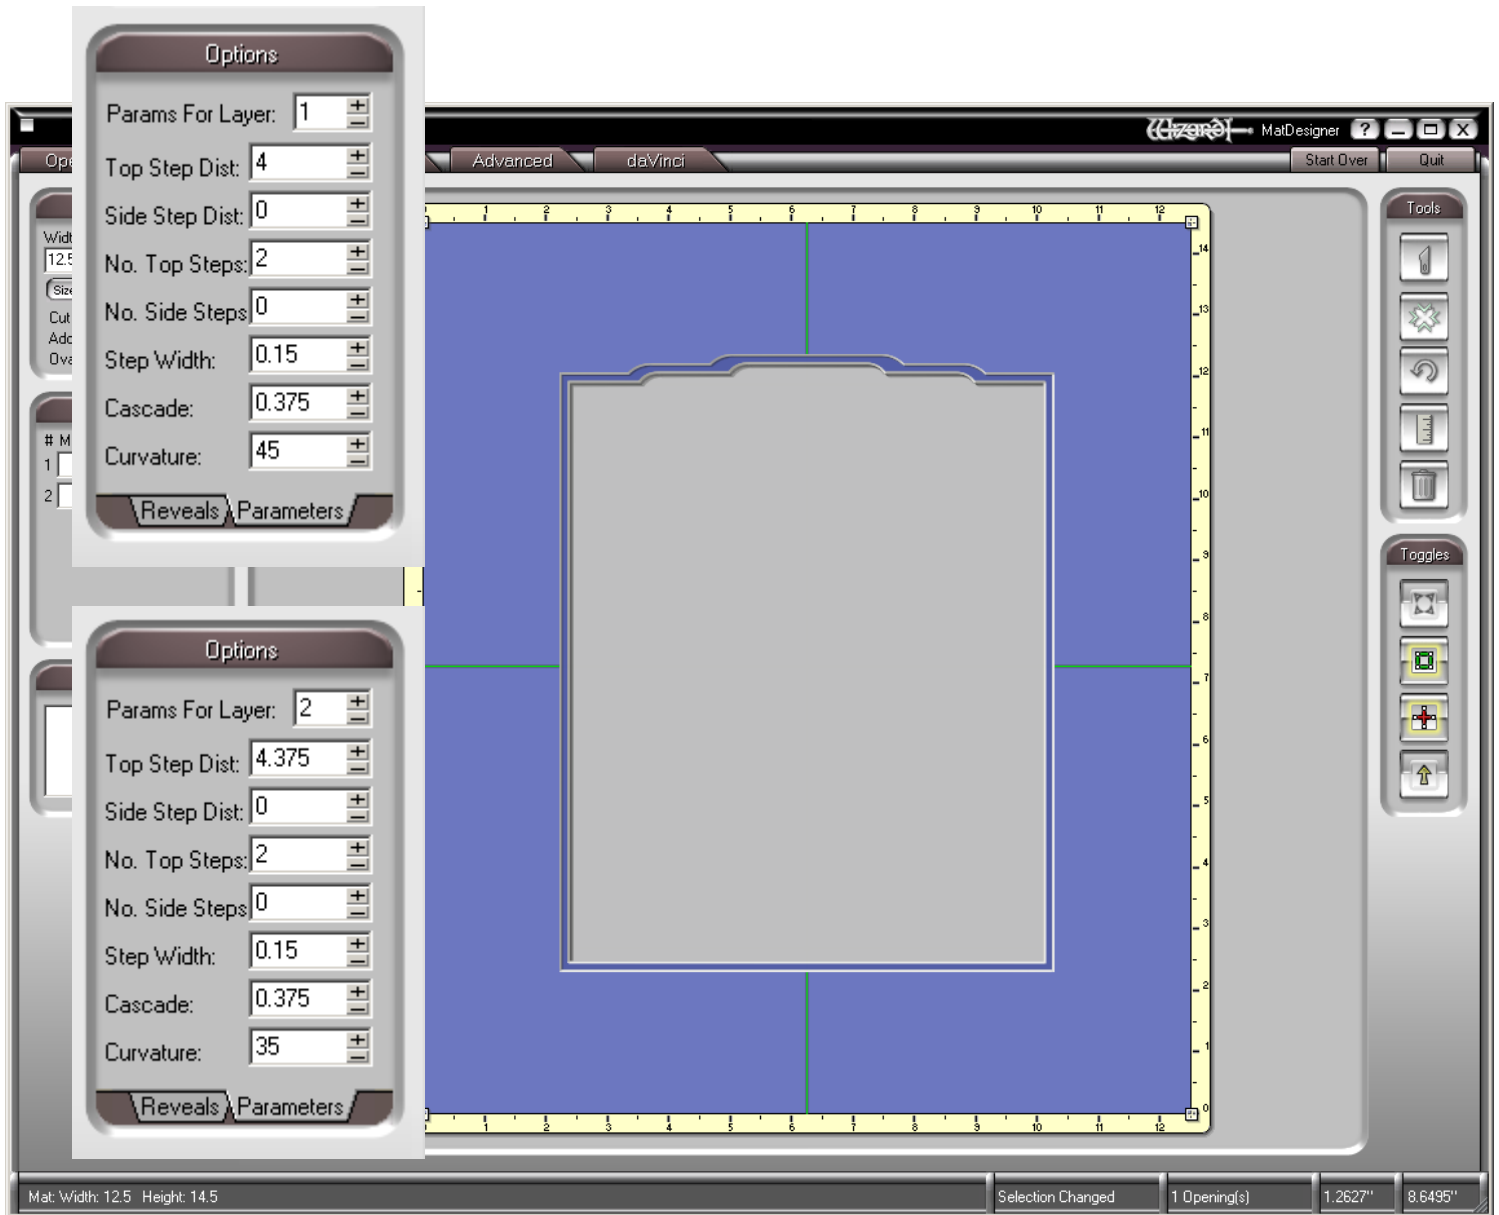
Options

Params For Layer: 1
Top Step Dist: 4
Side Step Dist: 0
No. Top Steps: 2
No. Side Steps 0
Step Width: 0.15
Cascade: 0.375
Curvature: 45

Reveals Parameters

Options

Params For Layer: 2
Top Step Dist: 4.375
Side Step Dist: 0
No. Top Steps: 2
No. Side Steps 0
Step Width: 0.15
Cascade: 0.375
Curvature: 35

Reveals Parameters

Wizard MatDesigner ? _ □ X

Ope Advanced daVinci Start Over Quit

Widt
12.5
Size
Cut
Add
Ova

# M
1
2

Tools

Toggles

1 2 3 4 5 6 7 8 9 10 11 12
14 13 12 11 10 9 8 7 6 5 4 3 2 1 0

Mat: Width: 12.5 Height: 14.5 | Selection Changed | 1 Opening(s) | 1.2627" | 8.6495"